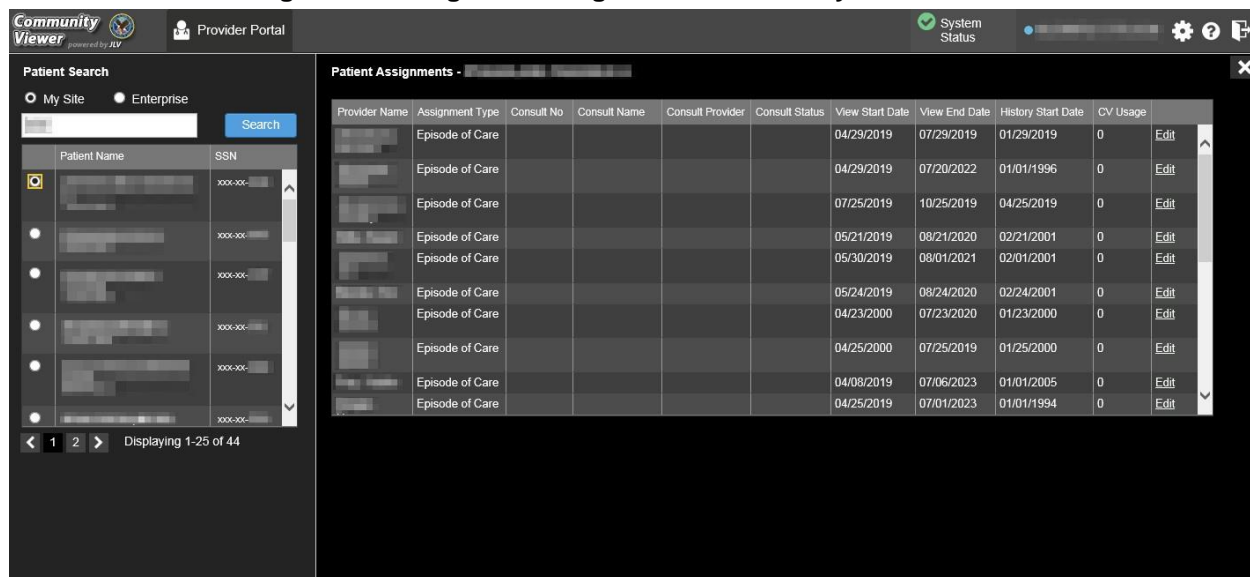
Community Viewer powered by JLV

Provider Portal

System Status

Patient Search

My Site Enterprise

Search

| | Patient Name | SSN |
|---|---|---|
| | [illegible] | XXX-XX-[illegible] |
| | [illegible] | XXX-XX-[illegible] |
| | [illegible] | XXX-XX-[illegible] |
| | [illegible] | XXX-XX-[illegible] |
| | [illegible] | XXX-XX-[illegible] |
| | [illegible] | XXX-XX-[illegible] |

< 1 2 > Displaying 1-25 of 44

Patient Assignments - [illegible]

| Provider Name | Assignment Type | Consult No | Consult Name | Consult Provider | Consult Status | View Start Date | View End Date | History Start Date | CV Usage | |
|---|---|---|---|---|---|---|---|---|---|---|
| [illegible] | Episode of Care | | | | | 04/29/2019 | 07/29/2019 | 01/29/2019 | 0 | Edit |
| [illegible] | Episode of Care | | | | | 04/29/2019 | 07/20/2022 | 01/01/1996 | 0 | Edit |
| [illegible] | Episode of Care | | | | | 07/25/2019 | 10/25/2019 | 04/25/2019 | 0 | Edit |
| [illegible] | Episode of Care | | | | | 05/21/2019 | 08/21/2020 | 02/21/2001 | 0 | Edit |
| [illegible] | Episode of Care | | | | | 05/30/2019 | 08/01/2021 | 02/01/2001 | 0 | Edit |
| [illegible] | Episode of Care | | | | | 05/24/2019 | 08/24/2020 | 02/24/2001 | 0 | Edit |
| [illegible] | Episode of Care | | | | | 04/23/2000 | 07/23/2020 | 01/23/2000 | 0 | Edit |
| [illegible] | Episode of Care | | | | | 04/25/2000 | 07/25/2019 | 01/25/2000 | 0 | Edit |
| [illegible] | Episode of Care | | | | | 04/08/2019 | 07/06/2023 | 01/01/2005 | 0 | Edit |
| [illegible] | Episode of Care | | | | | 04/25/2019 | 07/01/2023 | 01/01/1994 | 0 | Edit |